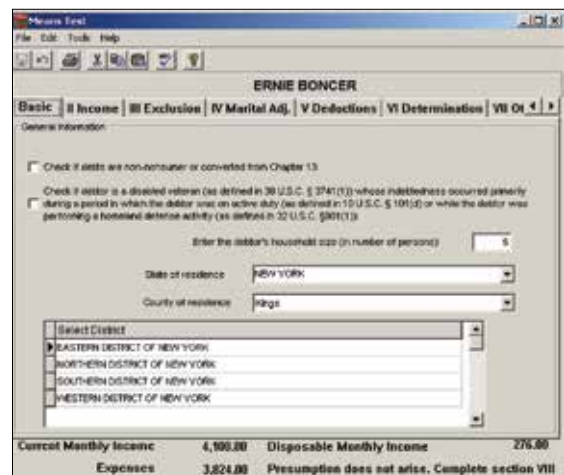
Means Test
File Edit Tools Help

ERNIE BONCER

Basic | II Income | III Exclusion | IV Marital Adj. | V Deductions | VI Determination | VII Ot

General Information

Check if debts are non-consumer or converted from Chapter 13

Check if debtor is a disabled veteran (as defined in 38 U.S.C. § 3741(1)) whose indebtedness occurred primarily during a period in which the debtor was on active duty (as defined in 10 U.S.C. § 101(d)) or while the debtor was performing a homeland defense activity (as defined in 32 U.S.C. §901(1))

Enter the debtor's household size (in number of persons) 5

State of residence NEW YORK

County of residence Kings

| Select District |
|---|
| EASTERN DISTRICT OF NEW YORK |
| NORTHERN DISTRICT OF NEW YORK |
| SOUTHERN DISTRICT OF NEW YORK |
| WESTERN DISTRICT OF NEW YORK |

Current Monthly Income 4,100.00 Disposable Monthly Income 276.00

Expenses 3,824.00 Presumption does not arise. Complete section VIII